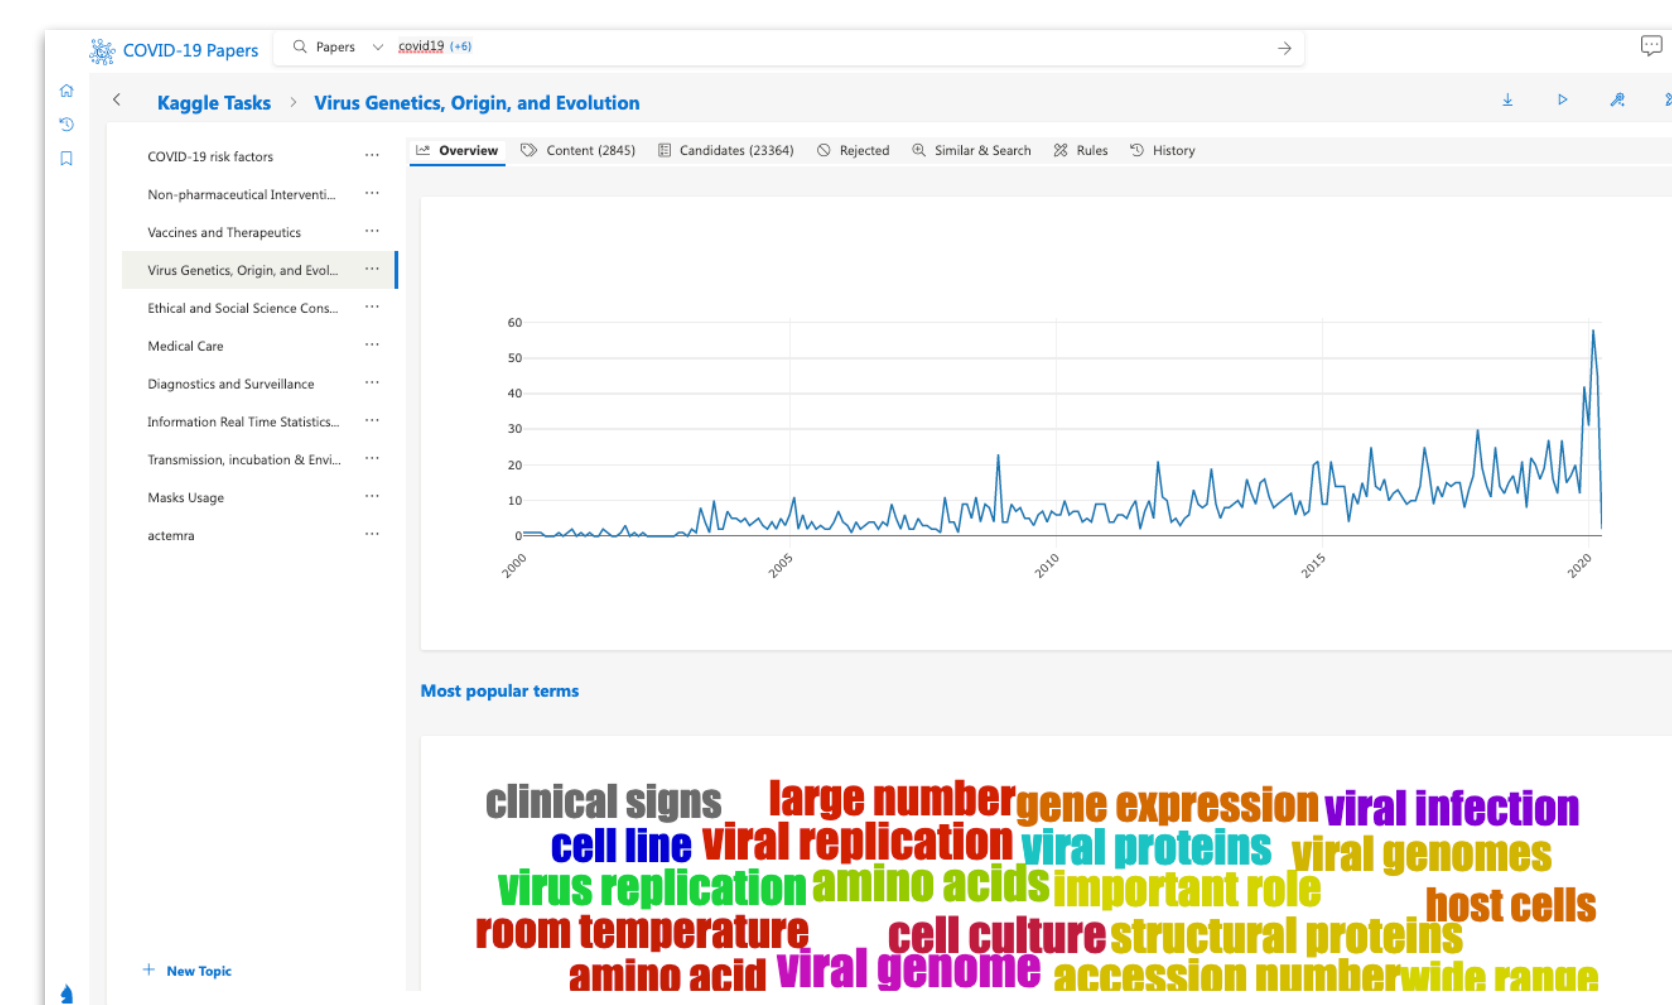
COVID-19 Papers

Papers covid19 (+6)

Kaggle Tasks > Virus Genetics, Origin, and Evolution

COVID-19 risk factors ...
Non-pharmaceutical Interventi... ...
Vaccines and Therapeutics ...
Virus Genetics, Origin, and Evol... ...
Ethical and Social Science Cons... ...
Medical Care ...
Diagnostics and Surveillance ...
Information Real Time Statistics... ...
Transmission, incubation & Envi... ...
Masks Usage ...
actemra ...

+ New Topic

Overview | Content (2845) | Candidates (23364) | Rejected | Similar & Search | Rules | History

60
50
40
30
20
10
0
2000
2005
2010
2015
2020

Most popular terms

clinical signs large number gene expression viral infection cell line viral replication viral proteins viral genomes virus replication amino acids important role host cells room temperature cell culture structural proteins amino acid viral genome accession numberwide range